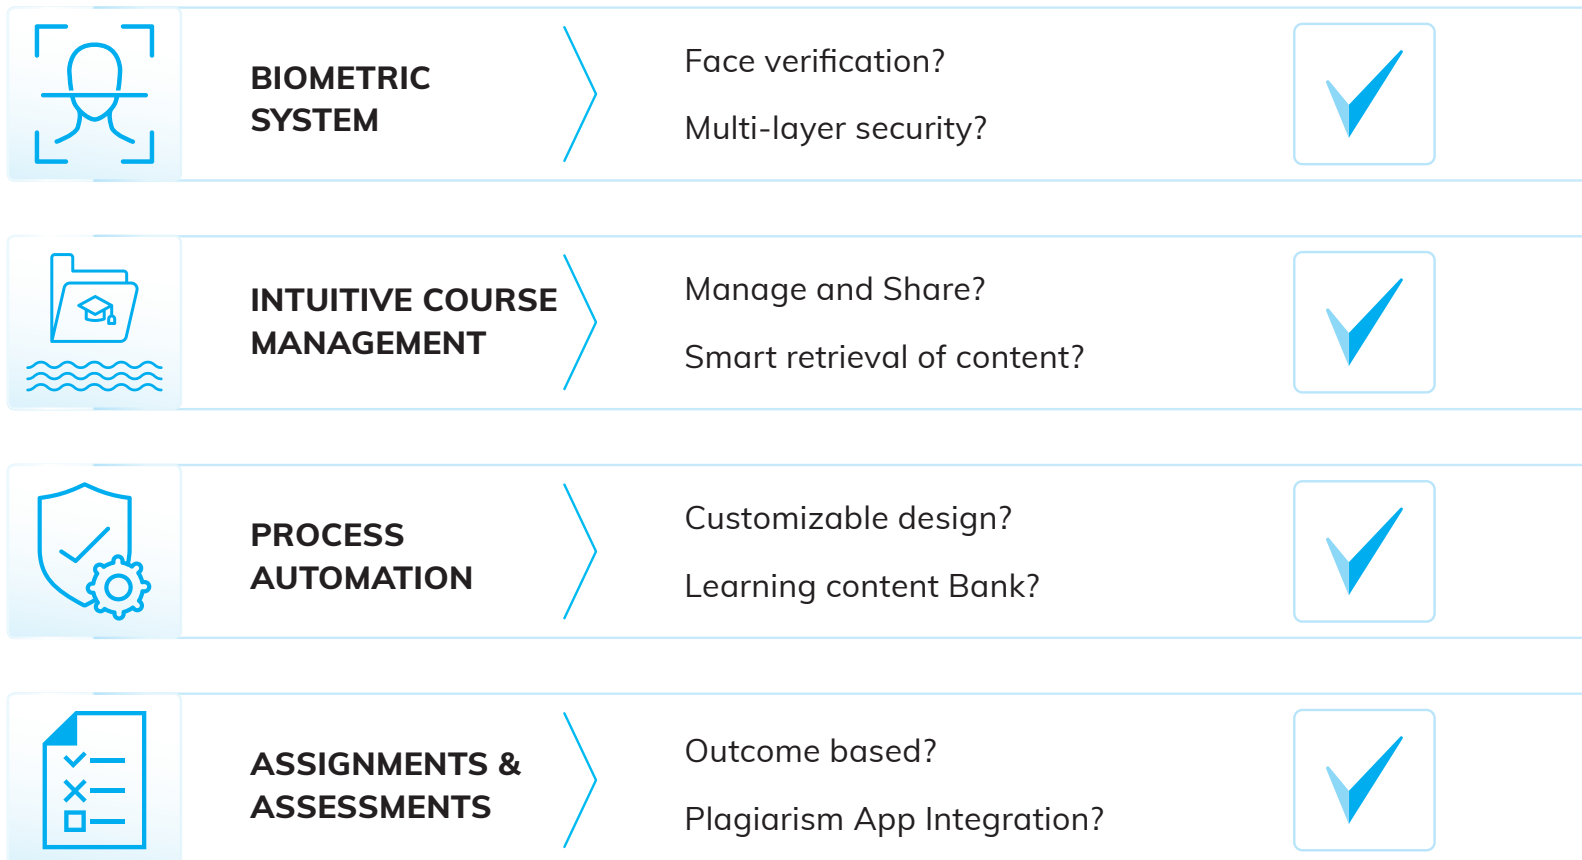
BIOMETRIC SYSTEM

Face verification?

Multi-layer security?

INTUITIVE COURSE MANAGEMENT

Manage and Share?

Smart retrieval of content?

PROCESS AUTOMATION

Customizable design?

Learning content Bank?

ASSIGNMENTS & ASSESSMENTS

Outcome based?

Plagiarism App Integration?